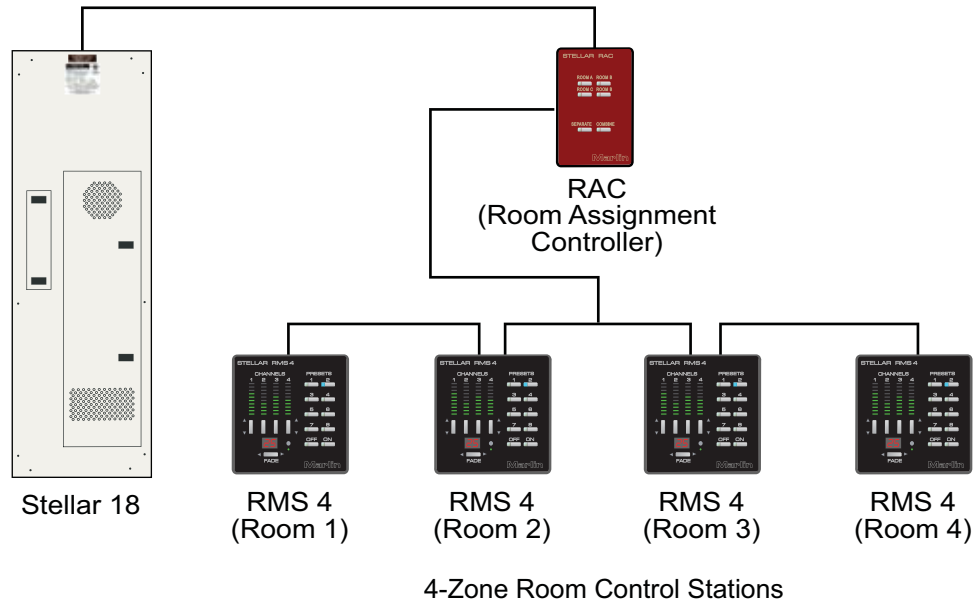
STELLAR RAC

ROOM A ROOM B

ROOM C ROOM D

SEPARATE COMBINE

Marlin

RAC
(Room Assignment Controller)

Stellar 18

STELLAR RMS 4
CHANNELS
1 2 3 4
PRESETS
1 2
3 4
5 6
7 8
OFF ON
FADE
Marlin

RMS 4
(Room 1)

STELLAR RMS 4
CHANNELS
1 2 3 4
PRESETS
1 2
3 4
5 6
7 8
OFF ON
FADE
Marlin

RMS 4
(Room 2)

STELLAR RMS 4
CHANNELS
1 2 3 4
PRESETS
1 2
3 4
5 6
7 8
OFF ON
FADE
Marlin

RMS 4
(Room 3)

STELLAR RMS 4
CHANNELS
1 2 3 4
PRESETS
1 2
3 4
5 6
7 8
OFF ON
FADE
Marlin

RMS 4
(Room 4)

4-Zone Room Control Stations